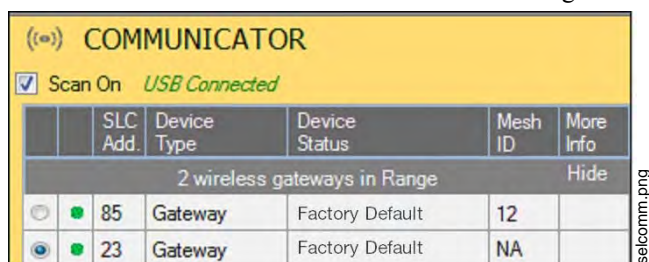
((•)) COMMUNICATOR

Scan On USB Connected

| | | SLC Add. | Device Type | Device Status | Mesh ID | More Info |
|---|---|---|---|---|---|---|
| 2 wireless gateways in Range | | | | | | Hide |
| | | 85 | Gateway | Factory Default | 12 | |
| | | 23 | Gateway | Factory Default | NA | |

selcomm.png